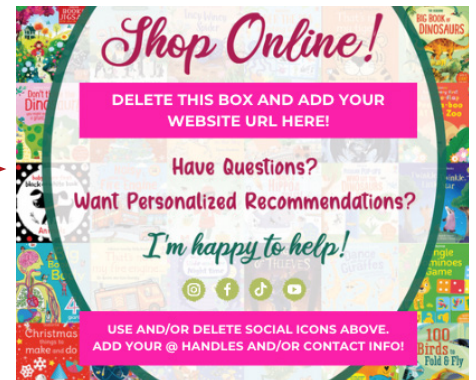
Shop Online!

DELETE THIS BOX AND ADD YOUR WEBSITE URL HERE!

Have Questions?

Want Personalized Recommendations?

I'm happy to help!

USE AND/OR DELETE SOCIAL ICONS ABOVE. ADD YOUR @ HANDLES AND/OR CONTACT INFO!

BIG BOOK of DINOSAURS

Christmas things to make and do

100 Birds to Fold & Fly